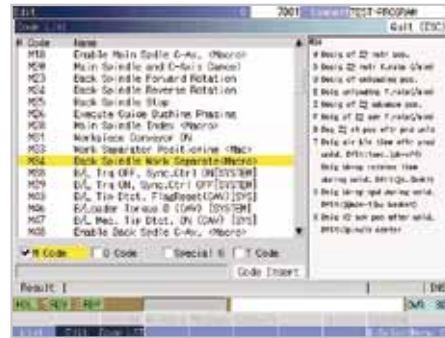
Edit 7001 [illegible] 7001-PROGRAM
Code List Quit (ESC)

| M Code | Name |
|---|---|
| M18 | Enable Main Spdle C-Ax. <Macro> |
| M20 | Main Spindle and C-Axis Cancel |
| M23 | Back Spindle Forward Rotation |
| M24 | Back Spindle Reverse Rotation |
| M25 | Back Spindle Stop |
| M26 | Execute Guide Bushing Phasing |
| M28 | Main Spindle Index <Macro> |
| M31 | Workpiece Conveyor ON |
| M33 | Work Separator Position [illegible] <Mac> |
| M34 | Back Spindle Work Separate<Macro> |
| M35 | B/L Trq OFF, Sync.Ctrl ON[SYSTEM] |
| M39 | B/L Trq ON, Sync.Ctrl OFF[SYSTEM] |
| M40 | B/L Tie Dtct. FlagReset[DAV][SYS] |
| M46 | E/Loader Torque 0 (DAV) [SYSTEM] |
| M47 | B/L Mes. Tie Dtct. ON (DAV) [SYS] |
| M48 | Enable Back Spdle C-Ax. <Macro> |

Min
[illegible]

M Code  G Code  Special G  T Code
Code Insert

Result |
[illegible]